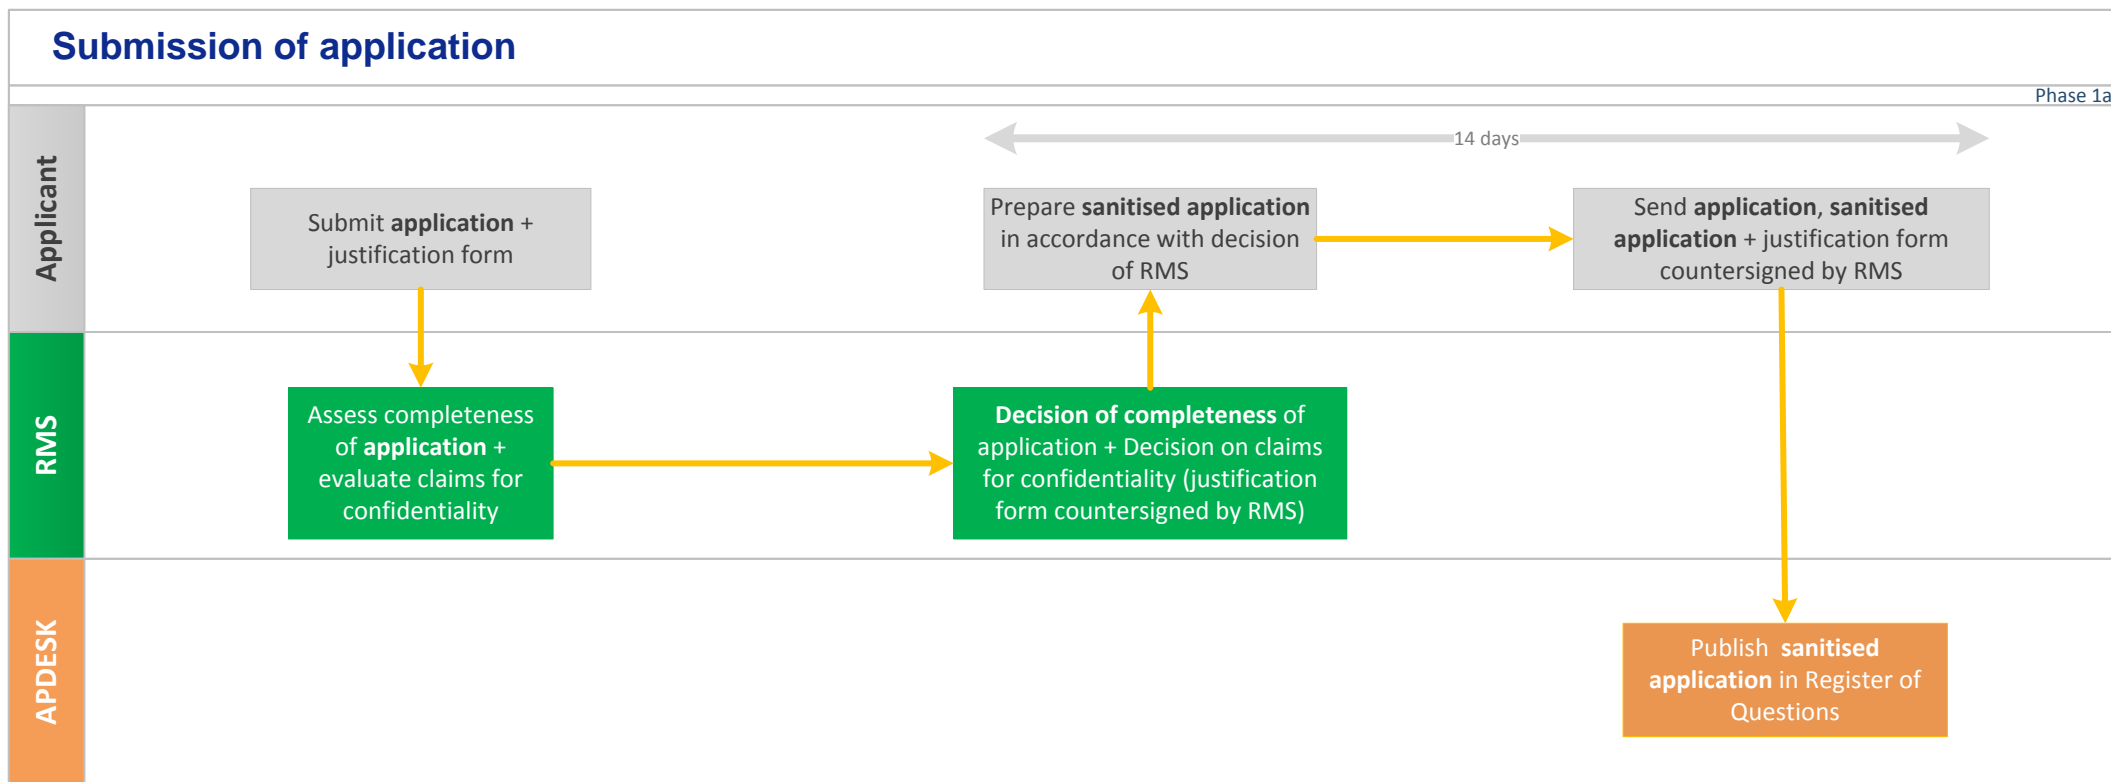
Submission of application

Phase 1a

Applicant

RMS

APDESK

14 days

Submit application + justification form

Prepare sanitised application in accordance with decision of RMS

Send application, sanitised application + justification form countersigned by RMS

Assess completeness of application + evaluate claims for confidentiality

Decision of completeness of application + Decision on claims for confidentiality (justification form countersigned by RMS)

Publish sanitised application in Register of Questions